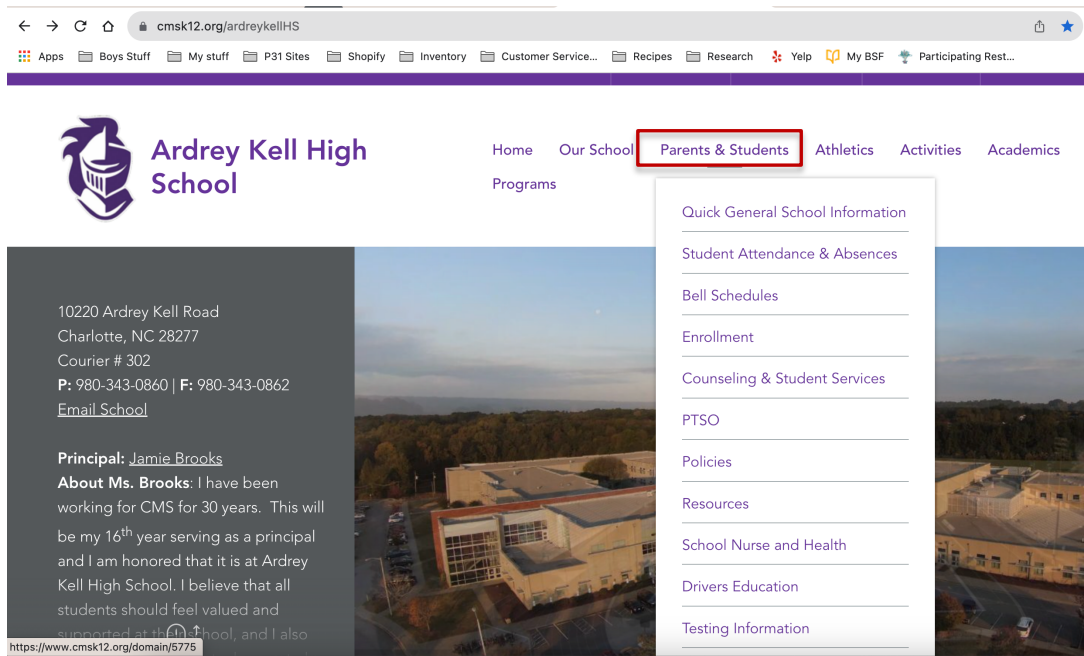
cmsk12.org/ardreykellHS

Apps Boys Stuff My stuff P31 Sites Shopify Inventory Customer Service... Recipes Research Yelp My BSF Participating Rest...

Ardrey Kell High School

Home Our School Parents & Students Athletics Activities Academics Programs

Quick General School Information
Student Attendance & Absences
Bell Schedules
Enrollment
Counseling & Student Services
PTSO
Policies
Resources
School Nurse and Health
Drivers Education
Testing Information

10220 Ardrey Kell Road
Charlotte, NC 28277
Courier # 302
**P:** 980-343-0860 | **F:** 980-343-0862
Email School

**Principal:** Jamie Brooks
**About Ms. Brooks**: I have been working for CMS for 30 years. This will be my $16^{th}$ year serving as a principal and I am honored that it is at Ardrey Kell High School. I believe that all students should feel valued and supported at the school, and I also

https://www.cmsk12.org/domain/5775